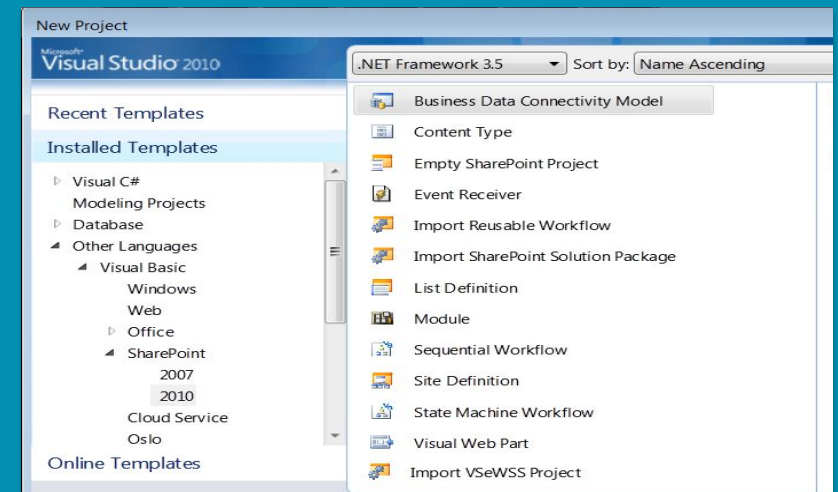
New Project

Microsoft Visual Studio 2010

.NET Framework 3.5
Sort by: Name Ascending

Recent Templates

Installed Templates

Visual C#
Modeling Projects
Database
Other Languages
Visual Basic
Windows
Web
Office
SharePoint
2007
2010
Cloud Service
Oslo

Online Templates

Business Data Connectivity Model
Content Type
Empty SharePoint Project
Event Receiver
Import Reusable Workflow
Import SharePoint Solution Package
List Definition
Module
Sequential Workflow
Site Definition
State Machine Workflow
Visual Web Part
Import VSeWSS Project